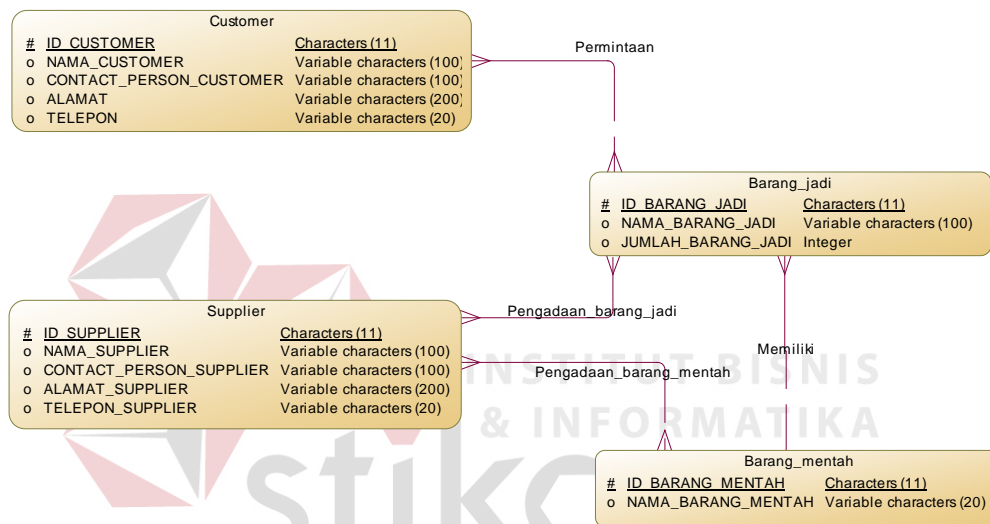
Customer

| | | |
|---|---|---|
| # | ID_CUSTOMER | Characters (11) |
| o | NAMA_CUSTOMER | Variable characters (100) |
| o | CONTACT_PERSON_CUSTOMER | Variable characters (100) |
| o | ALAMAT | Variable characters (200) |
| o | TELEPON | Variable characters (20) |

Permintaan

Barang_jadi

| | | |
|---|---|---|
| # | ID_BARANG_JADI | Characters (11) |
| o | NAMA_BARANG_JADI | Variable characters (100) |
| o | JUMLAH_BARANG_JADI | Integer |

Supplier

| | | |
|---|---|---|
| # | ID_SUPPLIER | Characters (11) |
| o | NAMA_SUPPLIER | Variable characters (100) |
| o | CONTACT_PERSON_SUPPLIER | Variable characters (100) |
| o | ALAMAT_SUPPLIER | Variable characters (200) |
| o | TELEPON_SUPPLIER | Variable characters (20) |

Pengadaan_barang_jadi

Memiliki

Pengadaan_barang_mentah

INSTITUT BISNIS & INFORMATIKA

Barang_mentah

| | | |
|---|---|---|
| # | ID_BARANG_MENTAH | Characters (11) |
| o | NAMA_BARANG_MENTAH | Variable characters (20) |

stikom